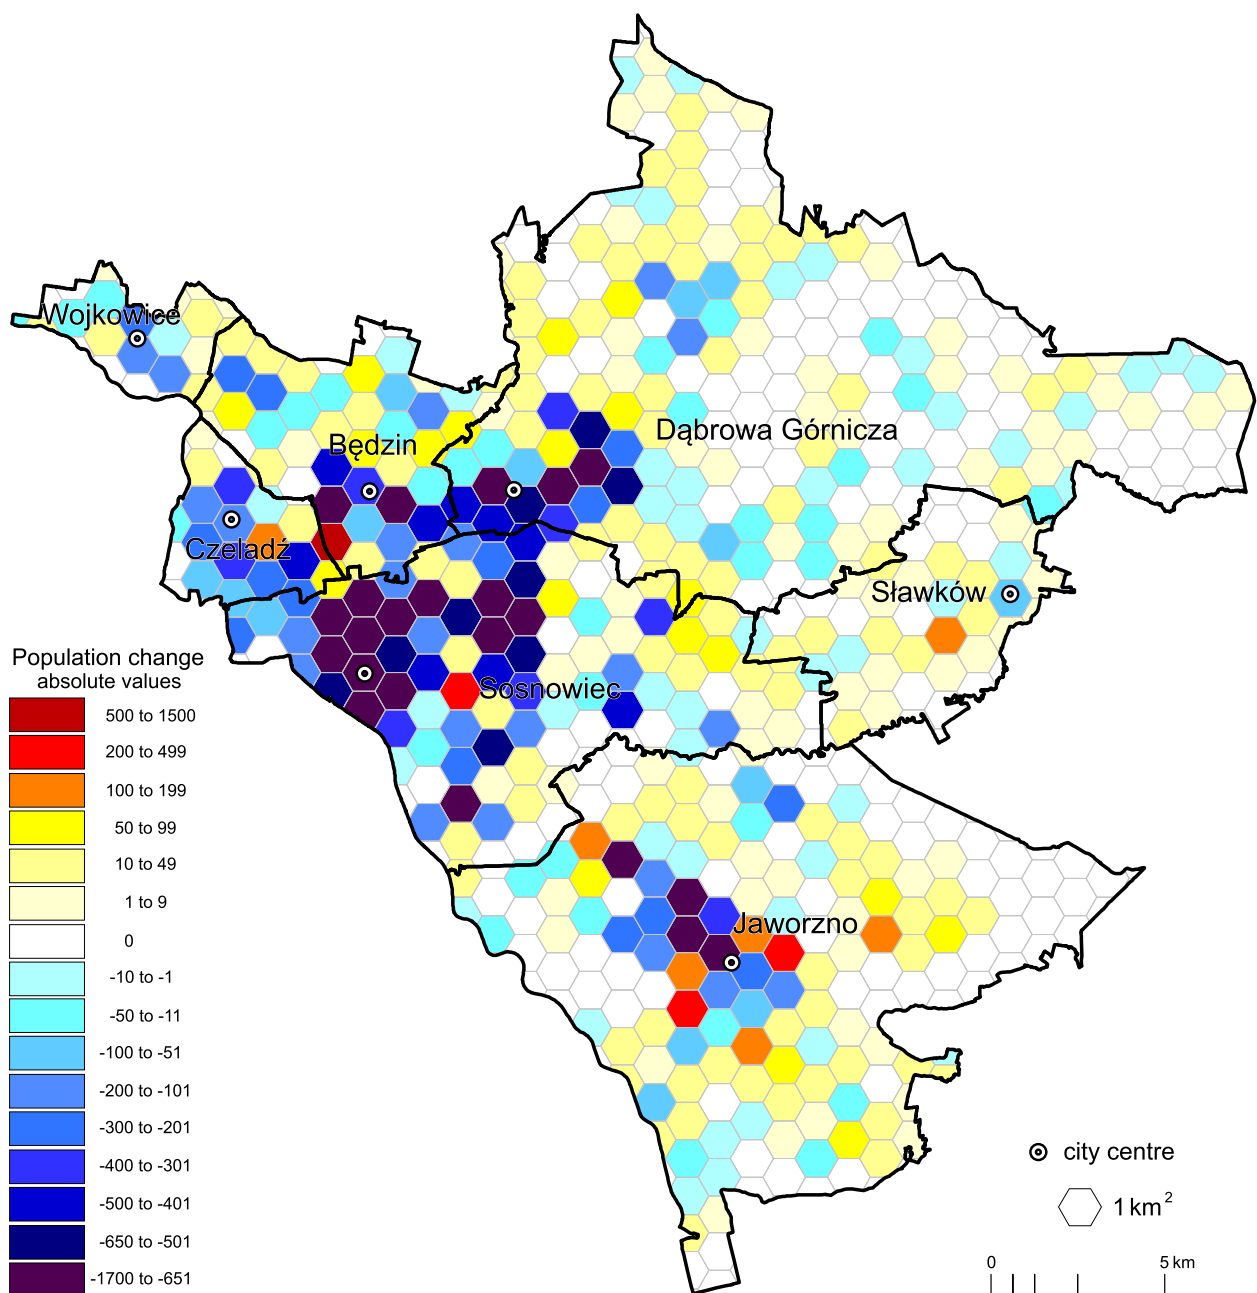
Wojkowice

Będzin

Dąbrowa Górnicza

Czeladź

Sławków

Sosnowiec

Jaworzno

Population change
absolute values

500 to 1500
200 to 499
100 to 199
50 to 99
10 to 49
1 to 9
0
-10 to -1
-50 to -11
-100 to -51
-200 to -101
-300 to -201
-400 to -301
-500 to -401
-650 to -501
-1700 to -651

city centre

1 km$^2$

0
5 km